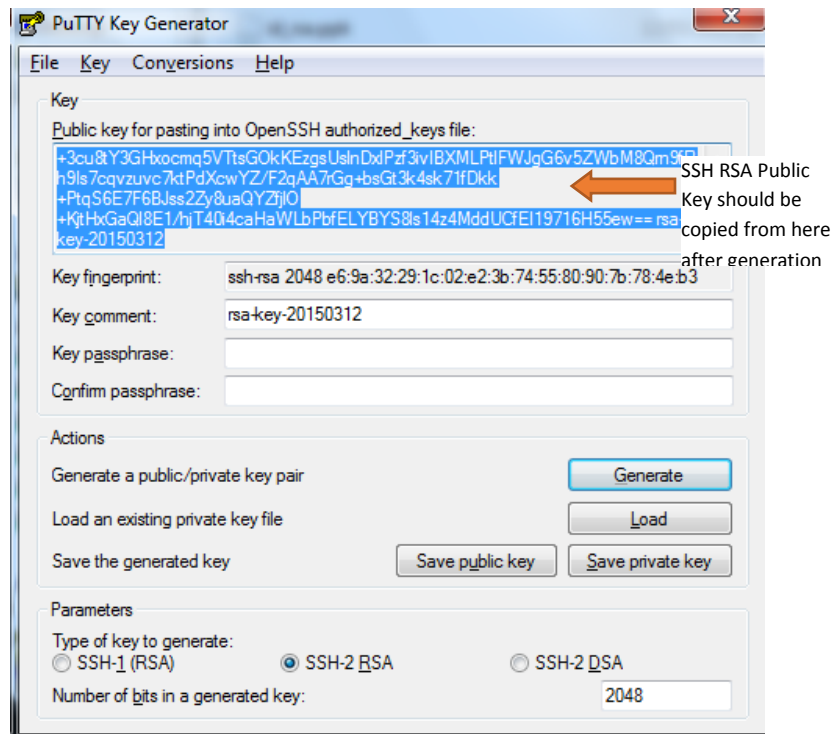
PuTTY Key Generator

File Key Conversions Help

Key

Public key for pasting into OpenSSH authorized_keys file:

+3cu8tY3GHxocmq5VTtsGOkKEzgsUslnDxlPzf3ivIBXMLPtIFWJgG6v5ZWbM8Qm9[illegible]
h9ls7cqvzuvc7ktPdXcwYZ/F2qAA7rGg+bsGt3k4sk71fDkk
+PtqS6E7F6BJss2Zy8uaQYZfjlO
+KjtHxGaQl8E1/hjT40i4caHaWLbPbfELYBYS8ls14z4MddUCfEl19716H55ew== rsa-key-20150312

SSH RSA Public Key should be copied from here after generation

Key fingerprint: ssh-rsa 2048 e6:9a:32:29:1c:02:e2:3b:74:55:80:90:7b:78:4e:b3

Key comment: rsa-key-20150312

Key passphrase:

Confirm passphrase:

Actions

Generate a public/private key pair Generate

Load an existing private key file Load

Save the generated key Save public key Save private key

Parameters

Type of key to generate:

SSH-1 (RSA) SSH-2 RSA SSH-2 DSA

Number of bits in a generated key: 2048